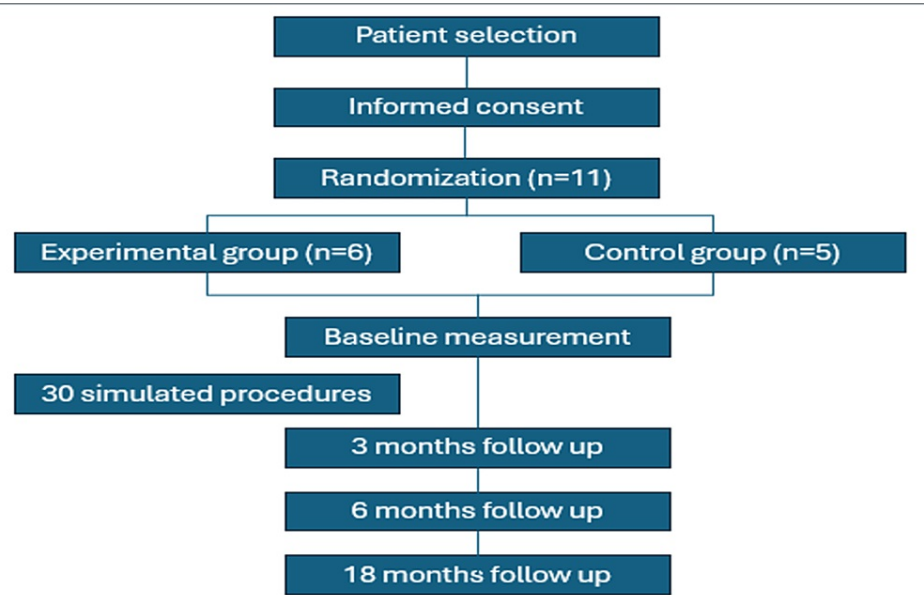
Patient selection

Informed consent

Randomization (n=11)

Experimental group (n=6)

Control group (n=5)

Baseline measurement

30 simulated procedures

3 months follow up

6 months follow up

18 months follow up